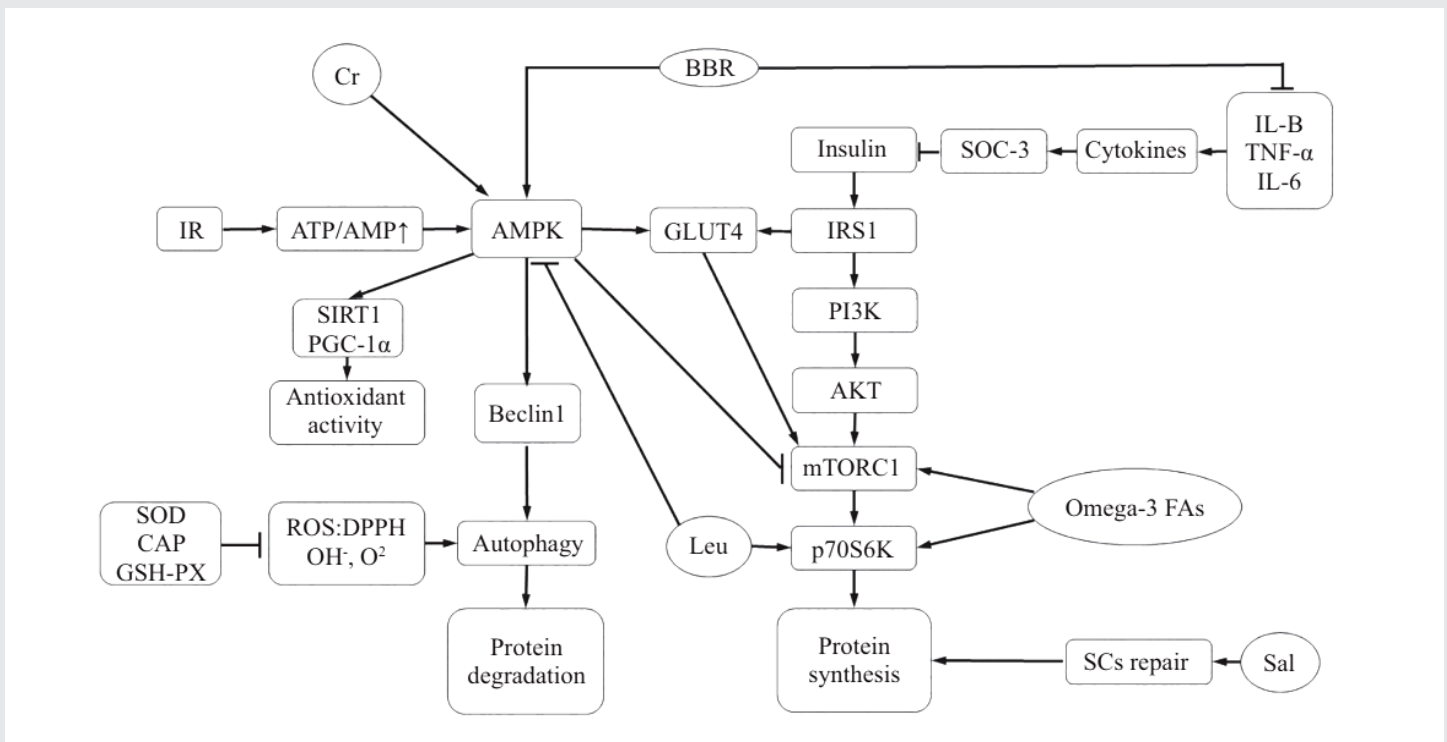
Cr

BBR

IL-B
TNF-α
IL-6

Insulin

SOC-3

Cytokines

IR

ATP/AMP↑

AMPK

GLUT4

IRS1

SIRT1
PGC-1α

PI3K

Antioxidant activity

Beclin1

AKT

mTORC1

Omega-3 FAs

SOD
CAP
GSH-PX

ROS:DPPH
$OH^-$, $O^2$

Autophagy

Leu

p70S6K

Protein degradation

Protein synthesis

SCs repair

Sal